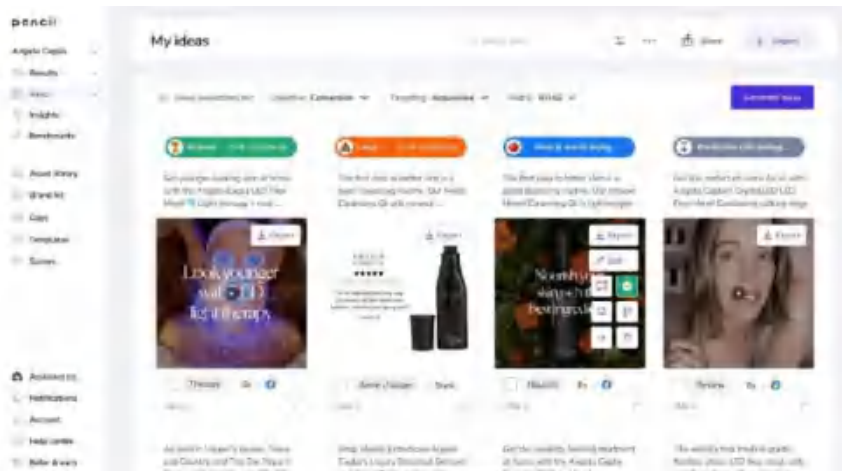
pencil

Angela Caglia

Results

Ideas

Insights

Benchmarks

Asset library

Brand kit

Copy

Templates

Survey

My ideas

Share

Export

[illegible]

Objective: Conversion

Targeting: Acquisition

Generate ideas

Export

Look younger with LED light therapy

Export

Edit

Nourish your skin with botanicals

Export

Preview

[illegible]